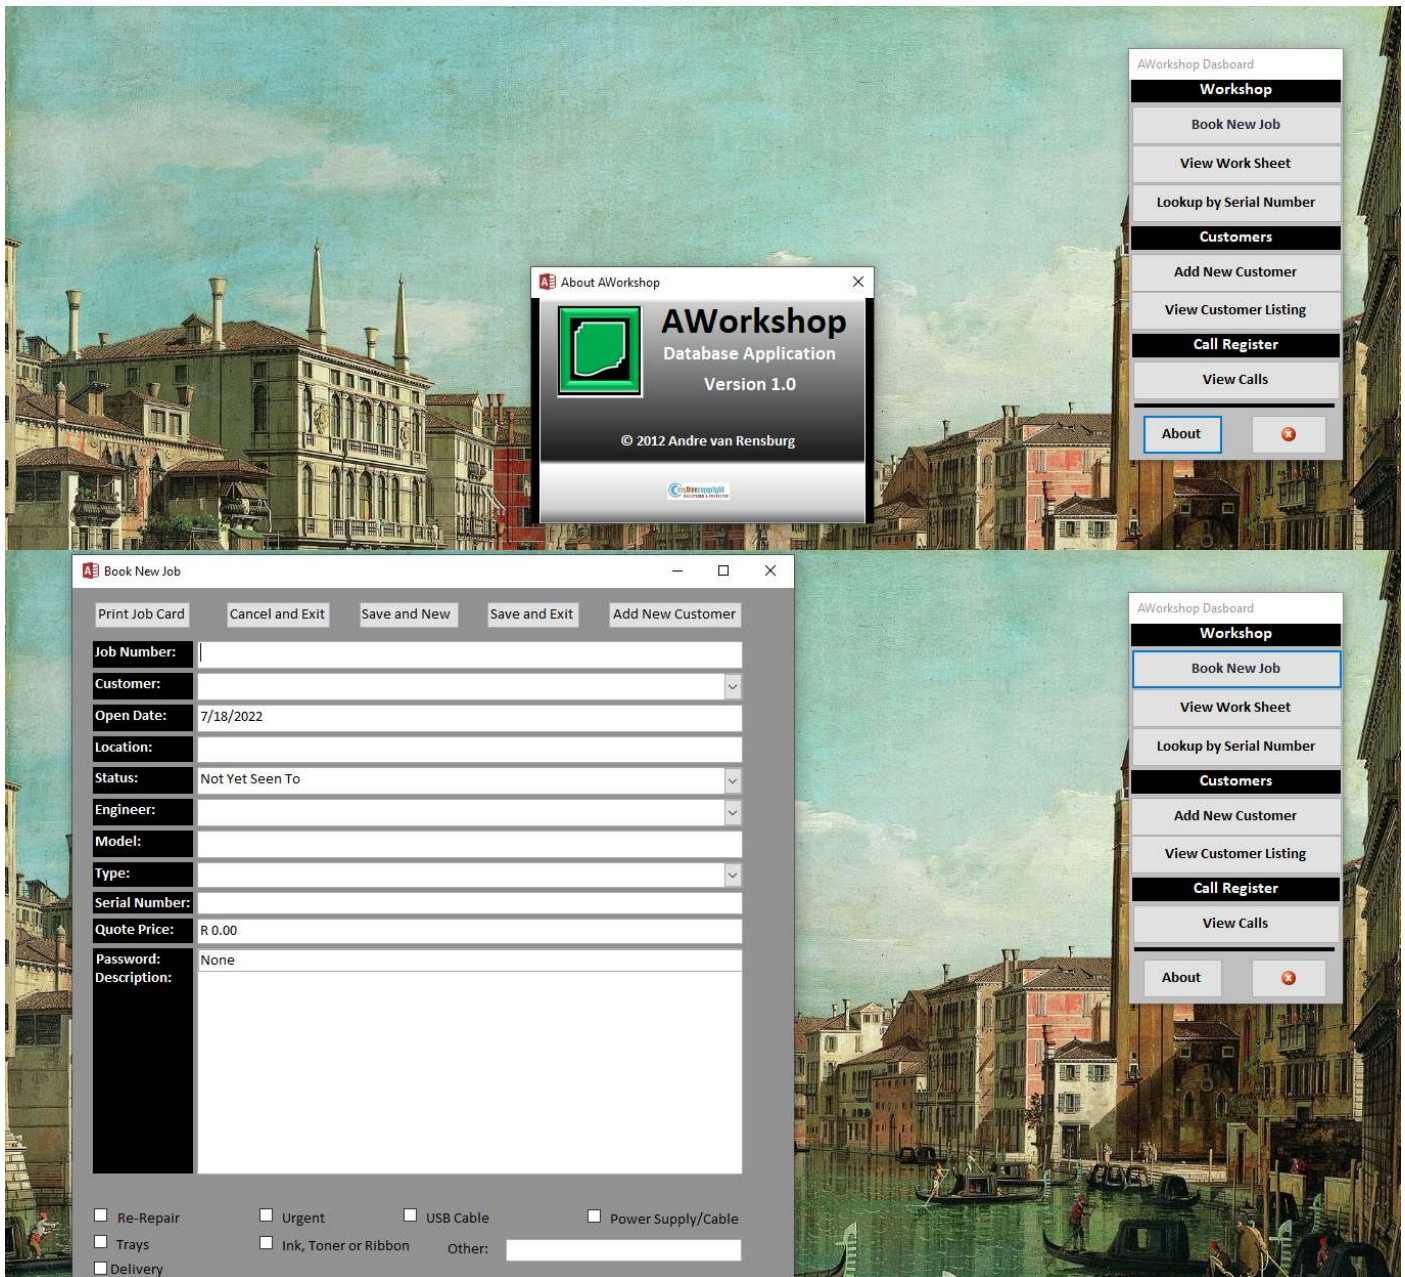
About AWorkshop

AWorkshop
Database Application
Version 1.0

© 2012 Andre van Rensburg

AWorkshop Dasboard
Workshop
Book New Job
View Work Sheet
Lookup by Serial Number
Customers
Add New Customer
View Customer Listing
Call Register
View Calls
About

Book New Job

Print Job Card | Cancel and Exit | Save and New | Save and Exit | Add New Customer

Job Number:
Customer:
Open Date: 7/18/2022
Location:
Status: Not Yet Seen To
Engineer:
Model:
Type:
Serial Number:
Quote Price: R 0.00
Password: None
Description:

Re-Repair
Urgent
USB Cable
Power Supply/Cable
Trays
Ink, Toner or Ribbon
Other:
Delivery

AWorkshop Dasboard
Workshop
Book New Job
View Work Sheet
Lookup by Serial Number
Customers
Add New Customer
View Customer Listing
Call Register
View Calls
About